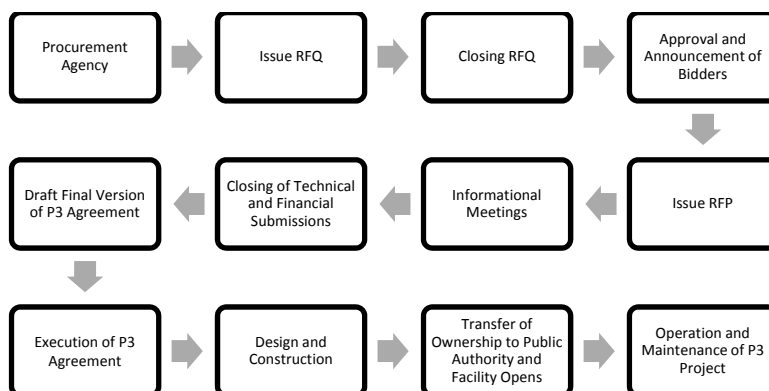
Procurement Agency

Issue RFQ

Closing RFQ

Approval and Announcement of Bidders

Issue RFP

Informational Meetings

Closing of Technical and Financial Submissions

Draft Final Version of P3 Agreement

Execution of P3 Agreement

Design and Construction

Transfer of Ownership to Public Authority and Facility Opens

Operation and Maintenance of P3 Project